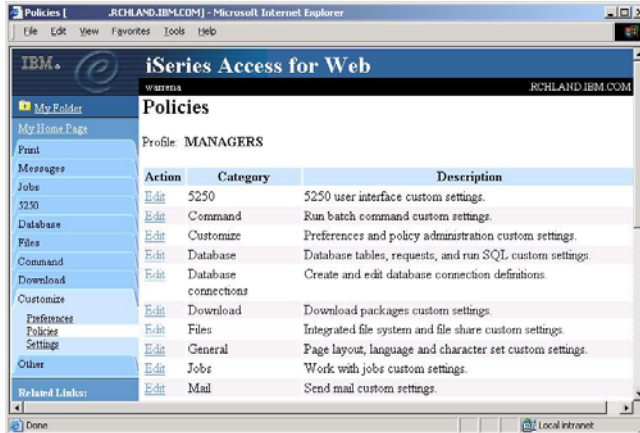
Policies [ .RCHLAND.IBM.COM] - Microsoft Internet Explorer

File Edit View Favorites Tools Help

IBM.

iSeries Access for Web

warrena

.RCHLAND.IBM.COM

My Folder

My Home Page

Print

Messages

Jobs

5250

Database

Files

Command

Download

Customize

Preferences

Policies

Settings

Other

Related Links:

Policies

Profile: MANAGERS

| Action | Category | Description |
|---|---|---|
| Edit | 5250 | 5250 user interface custom settings. |
| Edit | Command | Run batch command custom settings. |
| Edit | Customize | Preferences and policy administration custom settings. |
| Edit | Database | Database tables, requests, and run SQL custom settings. |
| Edit | Database connections | Create and edit database connection definitions. |
| Edit | Download | Download packages custom settings. |
| Edit | Files | Integrated file system and file share custom settings. |
| Edit | General | Page layout, language and character set custom settings. |
| Edit | Jobs | Work with jobs custom settings. |
| Edit | Mail | Send mail custom settings. |

Done

Local intranet